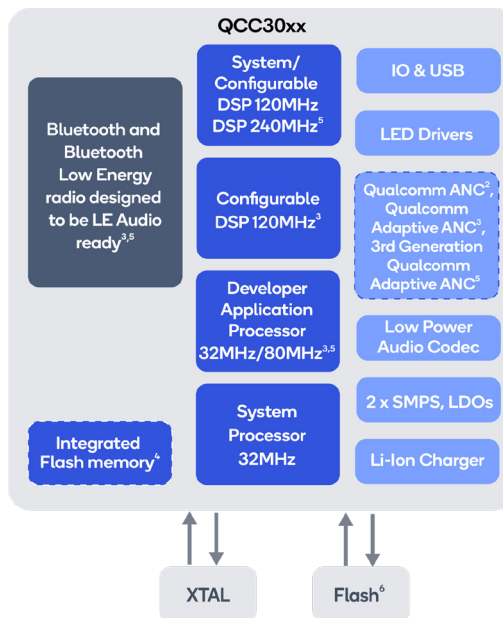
QCC30xx

Bluetooth and Bluetooth Low Energy radio designed to be LE Audio ready$^{3,5}$

Integrated Flash memory$^{4}$

System/ Configurable DSP 120MHz DSP 240MHz$^{5}$

Configurable DSP 120MHz$^{3}$

Developer Application Processor 32MHz/80MHz$^{3,5}$

System Processor 32MHz

IO & USB

LED Drivers

Qualcomm ANC$^{2}$, Qualcomm Adaptive ANC$^{3}$, 3rd Generation Qualcomm Adaptive ANC$^{5}$

Low Power Audio Codec

2 x SMPS, LDOs

Li-Ion Charger

XTAL

Flash$^{6}$